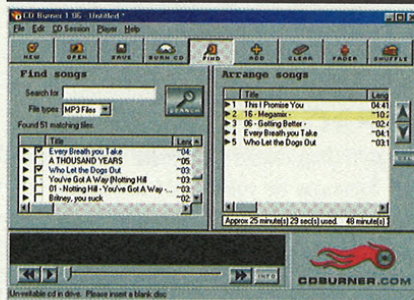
CD Burner 1.06 - Untitled *

File Edit CD Session Player Help

NEW OPEN SAVE BURN CD FIND ADD CLEAR FADER SHUFFLE

Find songs

Search for:

File types: MP3 Files

SEARCH

Found 51 matching files:

| Title | Leng |
|---|---|
| Every Breath you Take | ~04: |
| A THOUSAND YEARS | ~05: |
| Who Let the Dogs Out | ~03: |
| You've Got A Way (Notting Hill | ~03: |
| 01 - Notting Hill - You've Got A Way - | ~03: |
| Britney, you suck | ~02: |

Arrange songs

| | Title | Leng |
|---|---|---|
| 1 | This I Promise You | 04:41 |
| 2 | 16 - Megamix - | ~10:2 |
| 3 | 06 - Getting Better - | ~02:4 |
| 4 | Every Breath you Take | 04:1 |
| 5 | Who Let the Dogs Out | ~03:1 |

Approx 25 minute(s) 29 sec(s) used. 48 minute(s)

INFO

CDBURNER.COM

Un-writable cd in drive. Please insert a blank disc